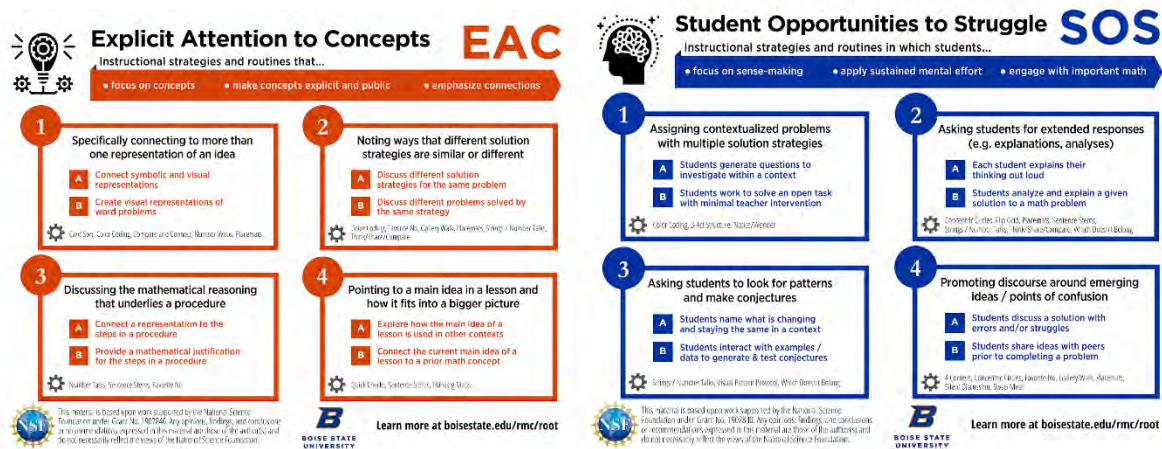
Explicit Attention to Concepts EAC

Instructional strategies and routines that...

• focus on concepts • make concepts explicit and public • emphasize connections

1
Specifically connecting to more than one representation of an idea

A Connect symbolic and visual representations

B Create visual representations of word problems

Card Sort, Color Coding, Compare and Connect, Number Wrap, Placemats

2
Noting ways that different solution strategies are similar or different

A Discuss different solution strategies for the same problem

B Discuss different problems solved by the same strategy

Color Coding, Feature No, Gallery Walk, Placemats, Strings / Number Talks, Think/Share/Compare

3
Discussing the mathematical reasoning that underlies a procedure

A Connect a representation to the steps in a procedure

B Provide a mathematical justification for the steps in a procedure

Number Talks, Sentence Stems, Favorite No

4
Pointing to a main idea in a lesson and how it fits into a bigger picture

A Explore how the main idea of a lesson is used in other contexts

B Connect the current main idea of a lesson to a prior math concept

Quick Checks, Sentence Stems, Thinking Maps

This material is based upon work supported by the National Science Foundation under Grant No. 1907840. Any opinions, findings, and conclusions or recommendations expressed in this material are those of the author(s) and do not necessarily reflect the views of the National Science Foundation.

BOISE STATE UNIVERSITY

Learn more at boisestate.edu/rmc/root

Student Opportunities to Struggle SOS

Instructional strategies and routines in which students...

• focus on sense-making • apply sustained mental effort • engage with important math

1
Assigning contextualized problems with multiple solution strategies

A Students generate questions to investigate within a context

B Students work to solve an open task with minimal teacher intervention

Color Coding, 3-Act Structure, Notice/Wonder

2
Asking students for extended responses (e.g. explanations, analyses)

A Each student explains their thinking out loud

B Students analyze and explain a given solution to a math problem

Concentric Circles, Flip Grid, Placemats, Sentence Stems, Strings / Number Talks, Think/Share/Compare, Which Doesn't Belong

3
Asking students to look for patterns and make conjectures

A Students name what is changing and staying the same in a context

B Students interact with examples / data to generate & test conjectures

Strings / Number Talks, Visual Pattern Protocol, Which Doesn't Belong

4
Promoting discourse around emerging ideas / points of confusion

A Students discuss a solution with errors and/or struggles

B Students share ideas with peers prior to completing a problem

4 Corners, Concentric Circles, Favorite No, Gallery Walk, Placemats, Silent Discussion, Stop Meet

This material is based upon work supported by the National Science Foundation under Grant No. 1907840. Any opinions, findings, and conclusions or recommendations expressed in this material are those of the author(s) and do not necessarily reflect the views of the National Science Foundation.

BOISE STATE UNIVERSITY

Learn more at boisestate.edu/rmc/root